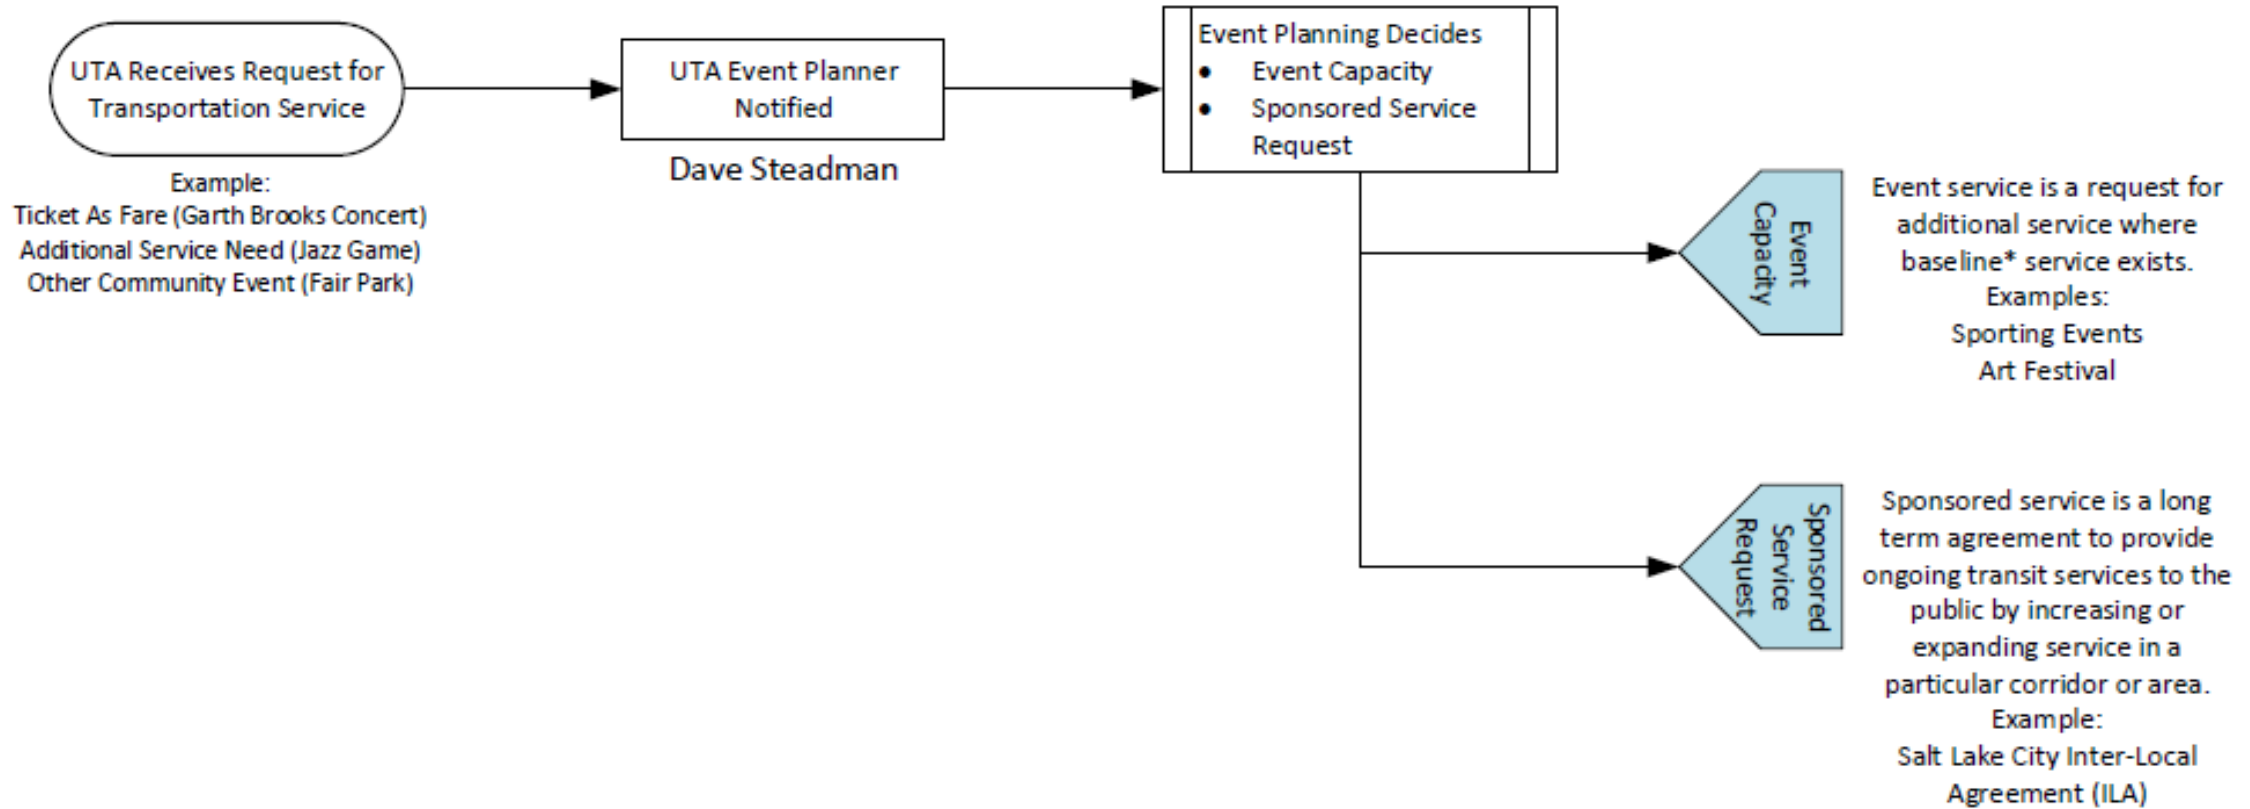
UTA Receives Request for Transportation Service

Example:
Ticket As Fare (Garth Brooks Concert)
Additional Service Need (Jazz Game)
Other Community Event (Fair Park)

UTA Event Planner Notified

Dave Steadman

Event Planning Decides
- Event Capacity
- Sponsored Service Request

Event Capacity

Event service is a request for additional service where baseline* service exists.
Examples:
Sporting Events
Art Festival

Sponsored Service Request

Sponsored service is a long term agreement to provide ongoing transit services to the public by increasing or expanding service in a particular corridor or area.
Example:
Salt Lake City Inter-Local Agreement (ILA)